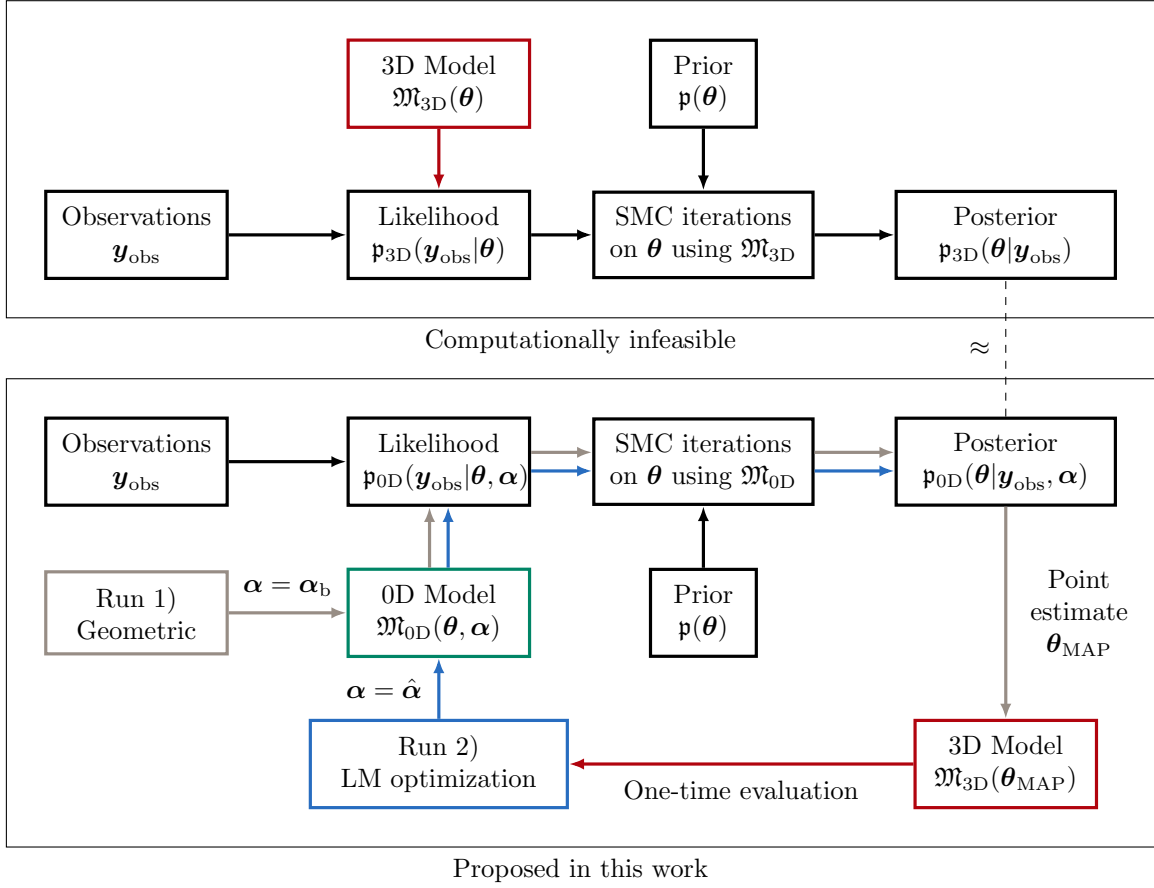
3D Model
$\mathfrak{M}_{3D}(\boldsymbol{\theta})$

Prior
$\mathfrak{p}(\boldsymbol{\theta})$

Observations
$\boldsymbol{y}_{obs}$

Likelihood
$\mathfrak{p}_{3D}(\boldsymbol{y}_{obs}|\boldsymbol{\theta})$

SMC iterations
on $\boldsymbol{\theta}$ using $\mathfrak{M}_{3D}$

Posterior
$\mathfrak{p}_{3D}(\boldsymbol{\theta}|\boldsymbol{y}_{obs})$

Computationally infeasible

$\approx$

Observations
$\boldsymbol{y}_{obs}$

Likelihood
$\mathfrak{p}_{0D}(\boldsymbol{y}_{obs}|\boldsymbol{\theta}, \boldsymbol{\alpha})$

SMC iterations
on $\boldsymbol{\theta}$ using $\mathfrak{M}_{0D}$

Posterior
$\mathfrak{p}_{0D}(\boldsymbol{\theta}|\boldsymbol{y}_{obs}, \boldsymbol{\alpha})$

Run 1)
Geometric

$\boldsymbol{\alpha} = \boldsymbol{\alpha}_b$

0D Model
$\mathfrak{M}_{0D}(\boldsymbol{\theta}, \boldsymbol{\alpha})$

Prior
$\mathfrak{p}(\boldsymbol{\theta})$

Point
estimate
$\boldsymbol{\theta}_{MAP}$

$\boldsymbol{\alpha} = \hat{\boldsymbol{\alpha}}$

Run 2)
LM optimization

One-time evaluation

3D Model
$\mathfrak{M}_{3D}(\boldsymbol{\theta}_{MAP})$

Proposed in this work